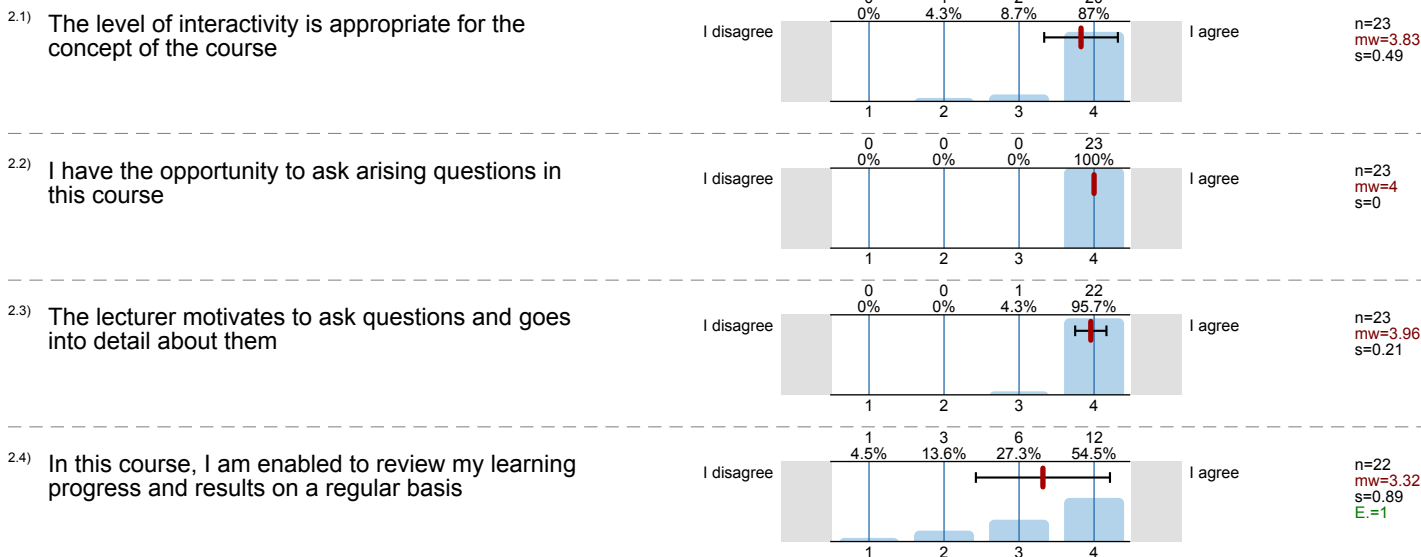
2.1) The level of interactivity is appropriate for the concept of the course

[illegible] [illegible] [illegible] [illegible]
0% 4.3% 8.7% 87%

I disagree

1 2 3 4

I agree

n=23
mw=3.83
s=0.49

2.2) I have the opportunity to ask arising questions in this course

0 0 0 23
0% 0% 0% 100%

I disagree

1 2 3 4

I agree

n=23
mw=4
s=0

2.3) The lecturer motivates to ask questions and goes into detail about them

0 0 1 22
0% 0% 4.3% 95.7%

I disagree

1 2 3 4

I agree

n=23
mw=3.96
s=0.21

2.4) In this course, I am enabled to review my learning progress and results on a regular basis

1 3 6 12
4.5% 13.6% 27.3% 54.5%

I disagree

1 2 3 4

I agree

n=22
mw=3.32
s=0.89
E.=1